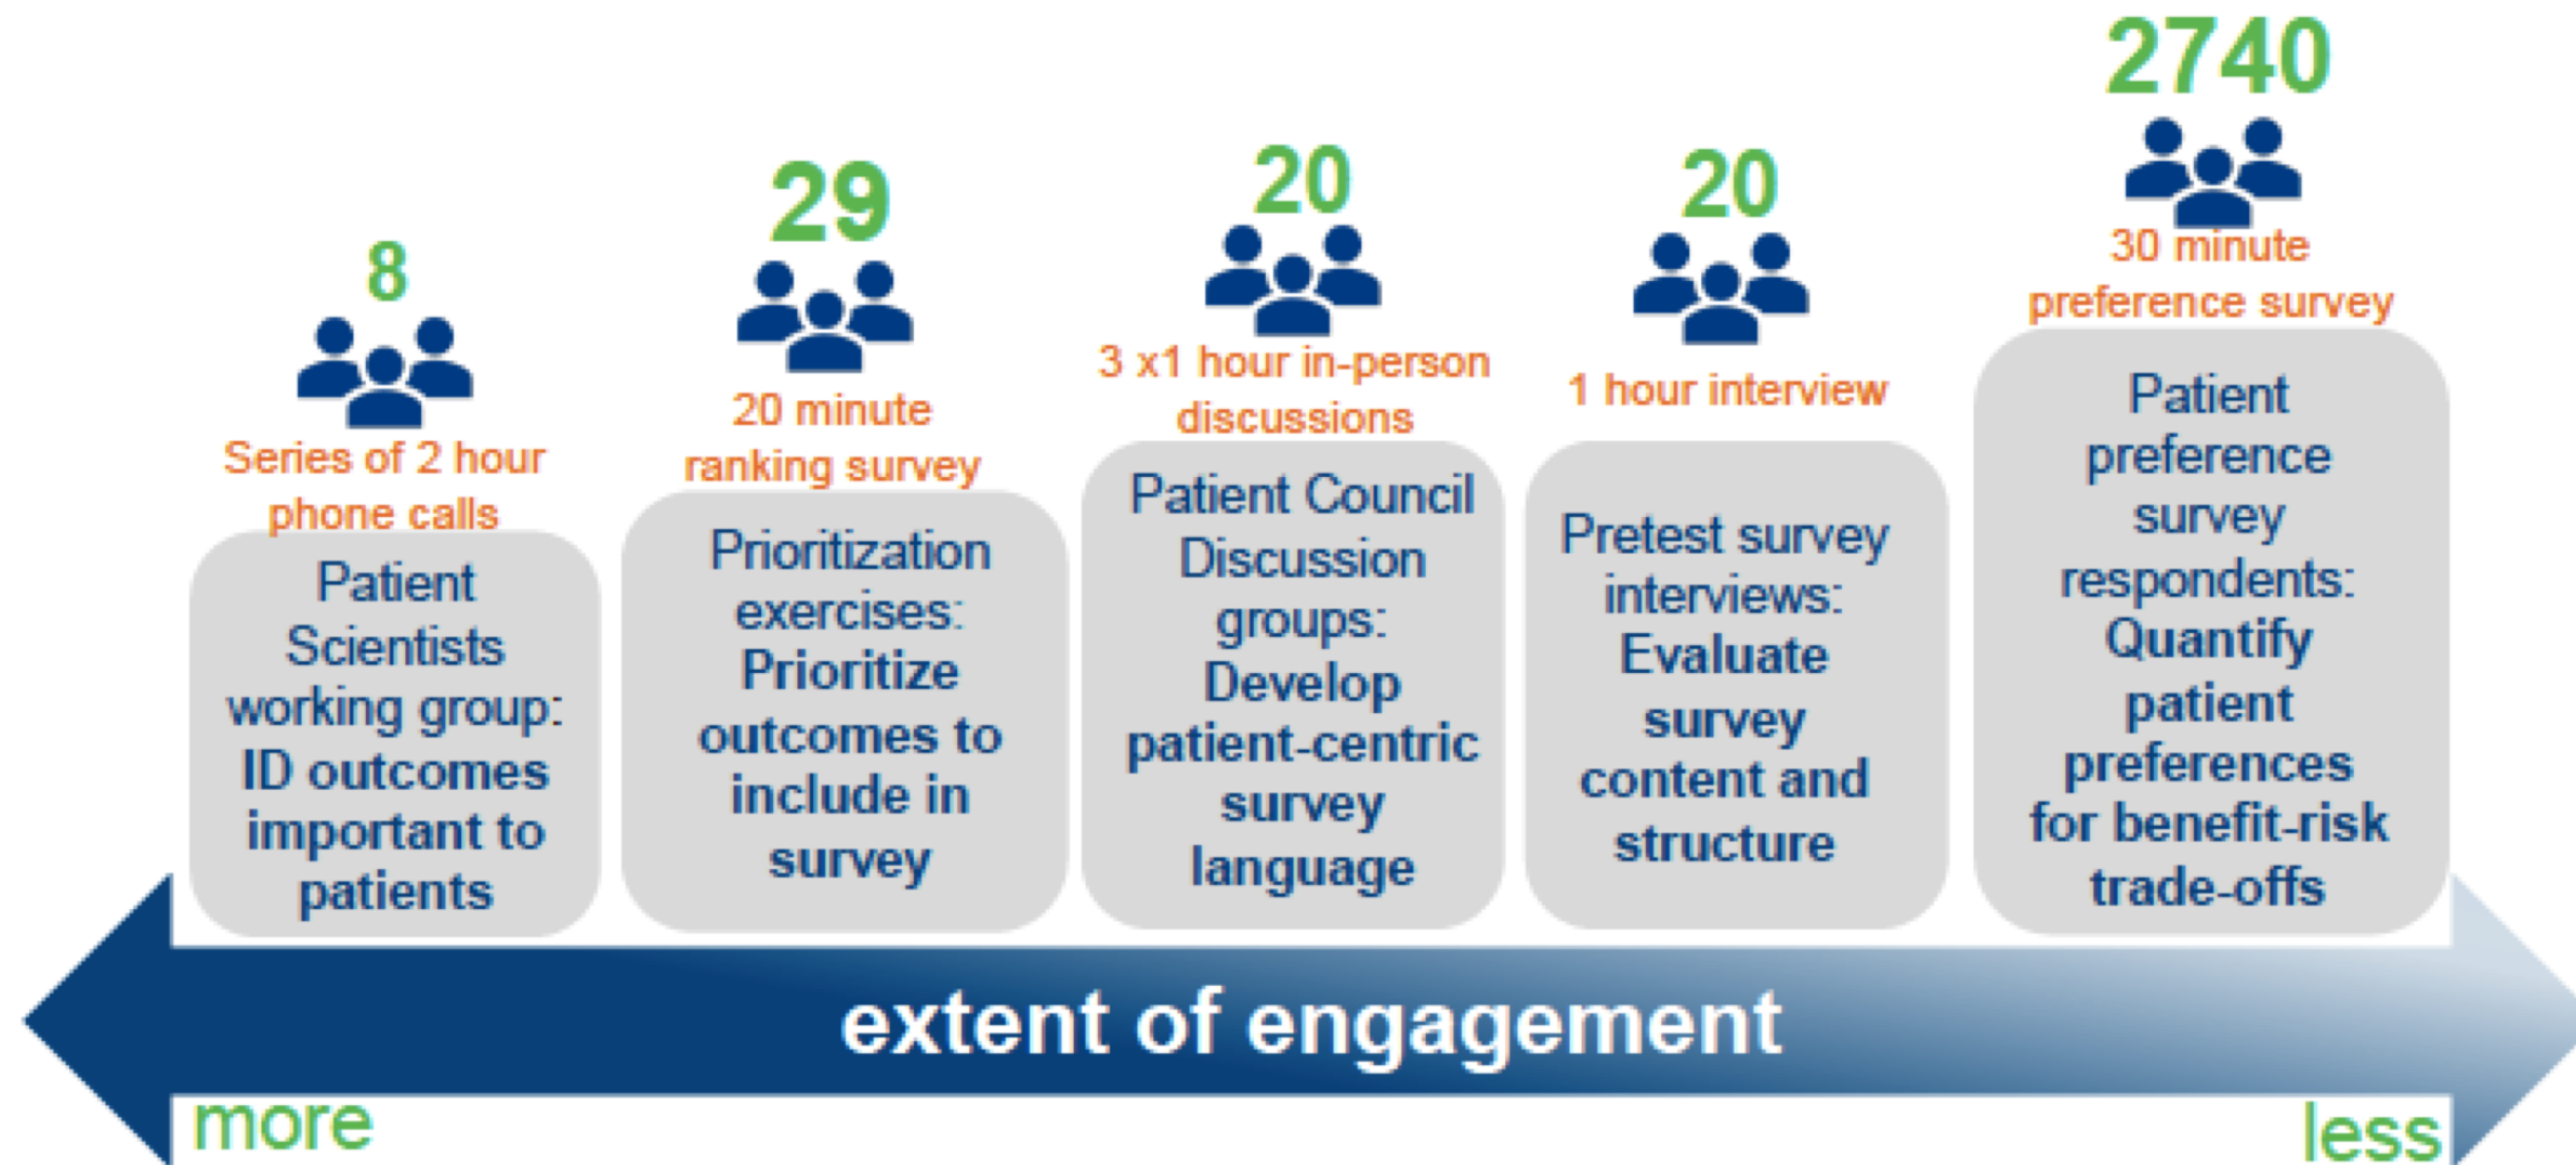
8

Series of 2 hour phone calls

Patient Scientists working group: ID outcomes important to patients

29

20 minute ranking survey

Prioritization exercises: Prioritize outcomes to include in survey

20

3 x1 hour in-person discussions

Patient Council Discussion groups: Develop patient-centric survey language

20

1 hour interview

Pretest survey interviews: Evaluate survey content and structure

2740

30 minute preference survey

Patient preference survey respondents: Quantify patient preferences for benefit-risk trade-offs

extent of engagement

more

less